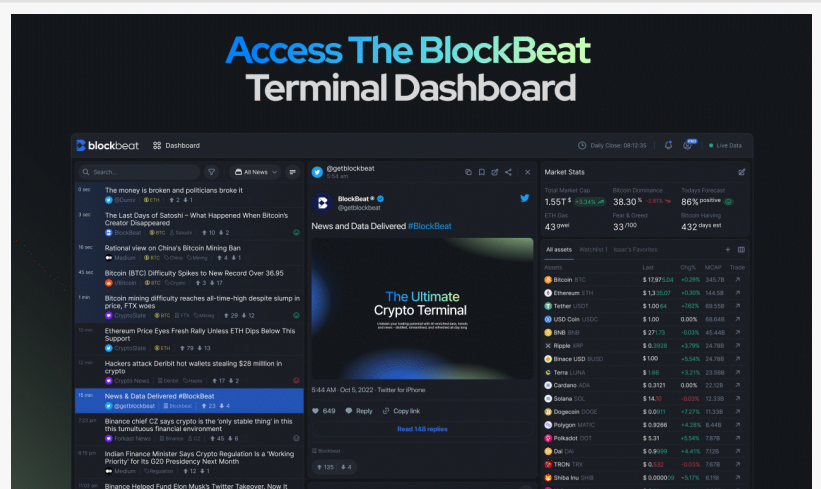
Access The BlockBeat Terminal Dashboard

blockbeat Dashboard Daily Close: 08:12:35 Live Data

Search... All News

0 sec The money is broken and politicians broke it
@Eunsu ETH 2 1

9 sec The Last Days of Satoshi – What Happened When Bitcoin's Creator Disappeared
BlockBeat News BTC Satoshi 10 2

16 sec Rational view on China's Bitcoin Mining Ban
Medium BTC China Mining 4 1

45 sec Bitcoin (BTC) Difficulty Spikes to New Record Over 36.95
@Bitcoin BTC China Crypto 3 17

1 min Bitcoin mining difficulty reaches all-time-high despite slump in price, FTX woes
CryptoSlate BTC FTX Mining 29 12

Ethereum Price Eyes Fresh Rally Unless ETH Dips Below This Support
@Crypto ETH 79 12

Hackers attack Deribit hot wallets stealing $28 million in crypto
Crypto News Deribit Hacks 17 2

15 min News & Data Delivered #BlockBeat
@getblockbeat Blockbeat 23 4

Binance chief CZ says crypto is the 'only stable thing' in this this tumultuous financial environment
Forkast News Binance CZ 45 6

Indian Finance Minister Says Crypto Regulation Is a 'Working Priority' for its G20 Presidency Next Month
Medium Regulation 12 1

Binance Helped Fund Elon Musk's Twitter Takeover, Now It

@getblockbeat
5:44 am

BlockBeat
@getblockbeat

News and Data Delivered #BlockBeat

The Ultimate Crypto Terminal

5:44 AM · Oct 5, 2022 · Twitter for iPhone

649 Reply Copy link

Read 148 replies

Blockbeat
135 4

Market Stats
Total Market Cap 1.55T +3.34%
Bitcoin Dominance 38.30% -2.61%
Todays Forecast 86% positive
ETH Gas 43 gwei
Fear & Greed 33 /100
Bitcoin Halving 432 days est

All assets Watchlist 1 Isaac's Favorites

| Assets | Last | Chg% | MCAP | Trade |
|---|---|---|---|---|
| Bitcoin BTC | $ 17,675.04 | +5.28% | 345.7B | |
| Ethereum ETH | $ 1,335.07 | +0.35% | 144.5B | |
| Tether USDT | $ 1.00 | +.782% | 69.55B | |
| USD Coin USDC | $ 1.00 | 0.00% | 66.64B | |
| BNB BNB | $ 271.75 | -.003% | 45.44B | |
| Ripple XRP | $ 0.3928 | +3.79% | 24.78B | |
| Binace USD BUSD | $ 1.00 | +5.54% | 24.78B | |
| Terra LUNA | $ 1.66 | +3.21% | 23.56B | |
| Cardano ADA | $ 0.3121 | 0.00% | 22.12B | |
| Solana SOL | $ 14.10 | -.003% | 12.33B | |
| Dogecoin DOGE | $ 0.0911 | +7.27% | 11.33B | |
| Polygon MATIC | $ 0.9266 | +4.28% | 6.44B | |
| Polkadot DOT | $ 5.31 | +5.54% | 7.87B | |
| Dai DAI | $ 0.9999 | +4.41% | 7.12B | |
| TRON TRX | $ 0.132 | -0.03% | 7.87B | |
| Shiba Inu SHIB | $ 0.0000 | +5.17% | 6.11B | |